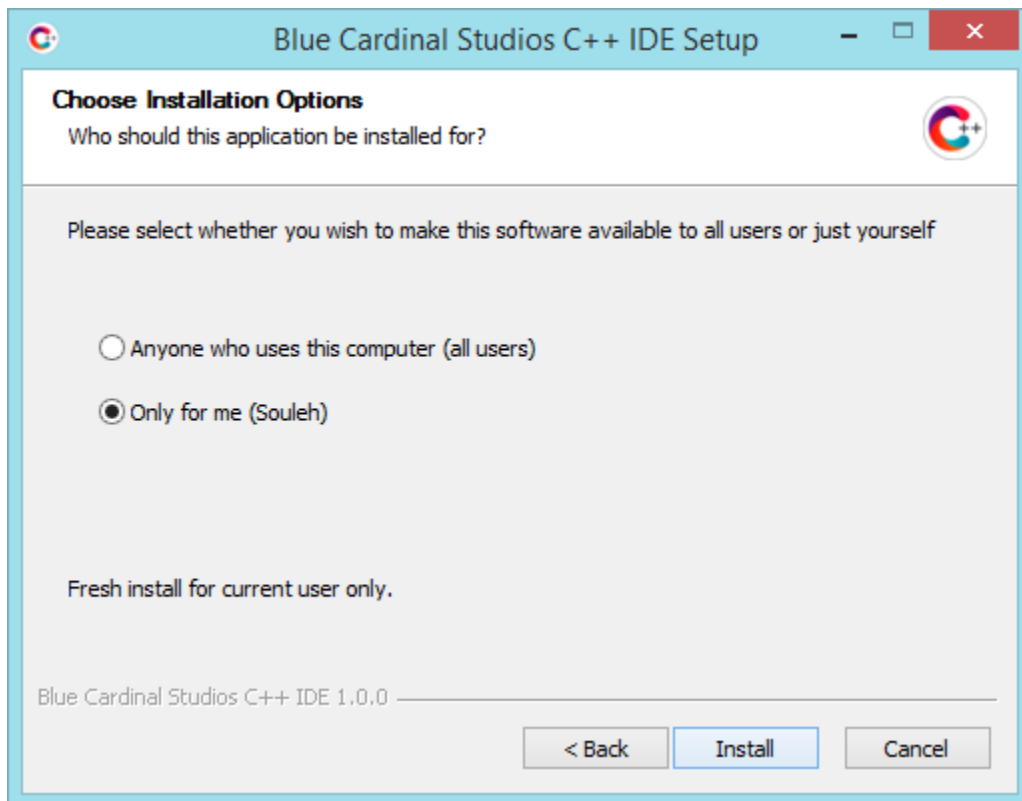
Blue Cardinal Studios C++ IDE Setup

Choose Installation Options
Who should this application be installed for?

Please select whether you wish to make this software available to all users or just yourself

Anyone who uses this computer (all users)

Only for me (Souleh)

Fresh install for current user only.

Blue Cardinal Studios C++ IDE 1.0.0

< Back
Install
Cancel